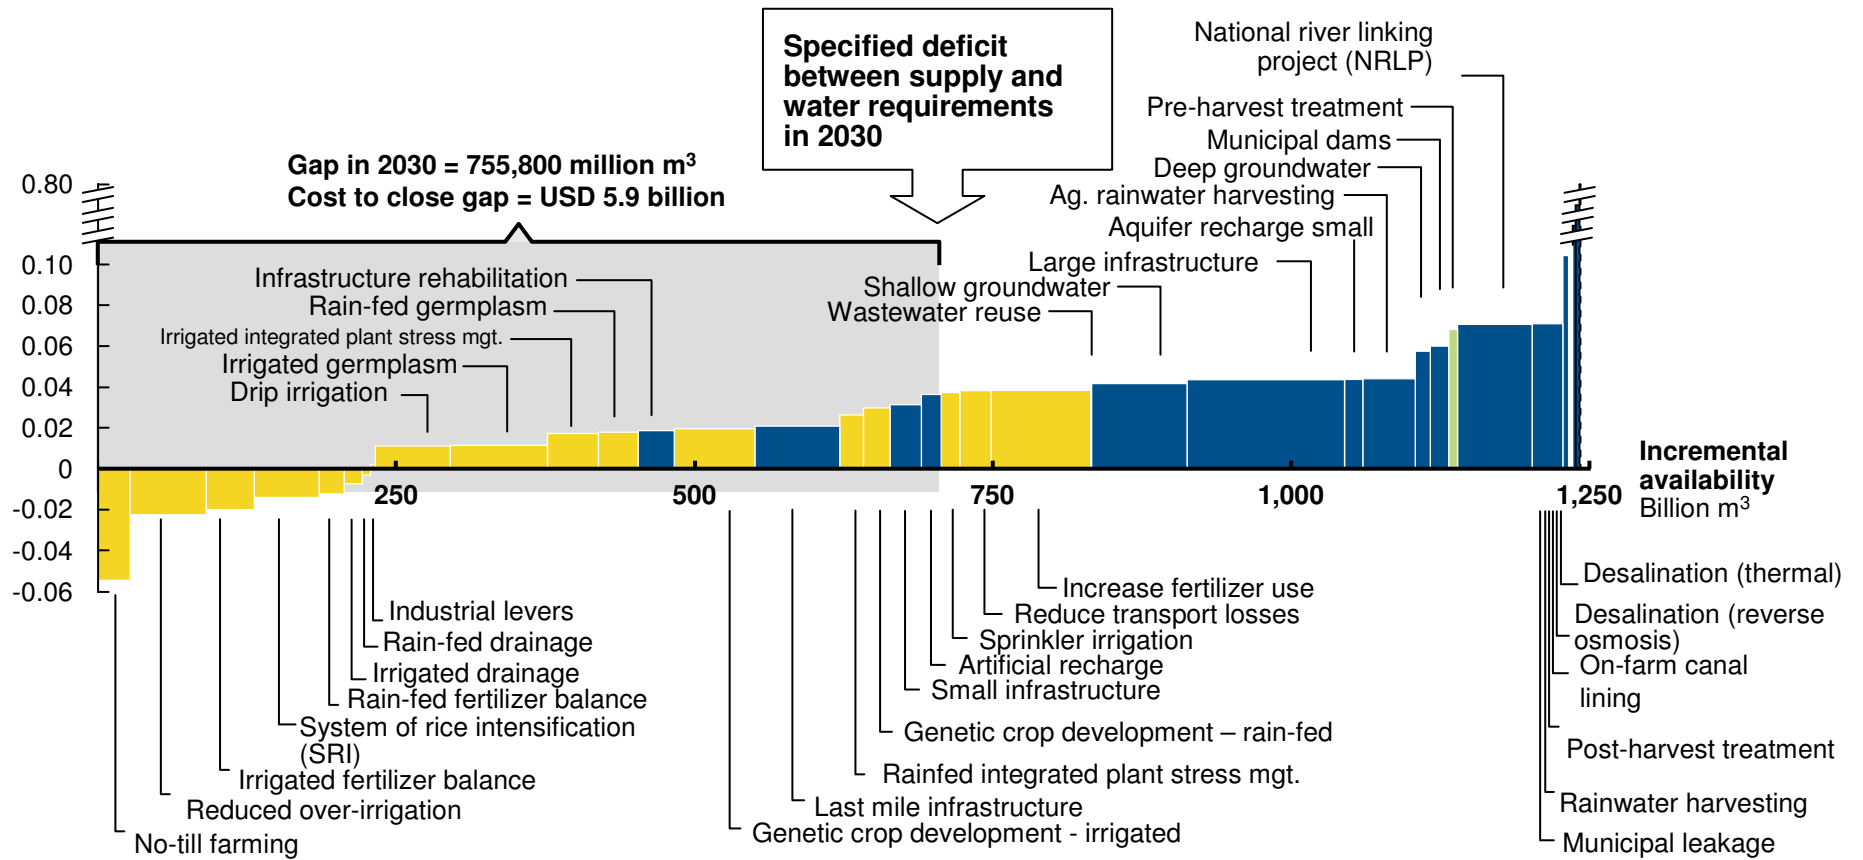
Specified deficit between supply and water requirements in 2030

Gap in 2030 = 755,800 million m$^3$
Cost to close gap = USD 5.9 billion

National river linking project (NRLP)
Pre-harvest treatment
Municipal dams
Deep groundwater
Ag. rainwater harvesting
Aquifer recharge small
Large infrastructure
Shallow groundwater
Wastewater reuse

Infrastructure rehabilitation
Rain-fed germplasm
Irrigated integrated plant stress mgt.
Irrigated germplasm
Drip irrigation

0.80
0.10
0.08
0.06
0.04
0.02
0
-0.02
-0.04
-0.06

250
500
750
1,000
1,250

Incremental availability
Billion m$^3$

Industrial levers
Rain-fed drainage
Irrigated drainage
Rain-fed fertilizer balance
System of rice intensification (SRI)
Irrigated fertilizer balance
Reduced over-irrigation
No-till farming

Increase fertilizer use
Reduce transport losses
Sprinkler irrigation
Artificial recharge
Small infrastructure
Genetic crop development – rain-fed
Rainfed integrated plant stress mgt.
Last mile infrastructure
Genetic crop development - irrigated

Desalination (thermal)
Desalination (reverse osmosis)
On-farm canal lining
Post-harvest treatment
Rainwater harvesting
Municipal leakage